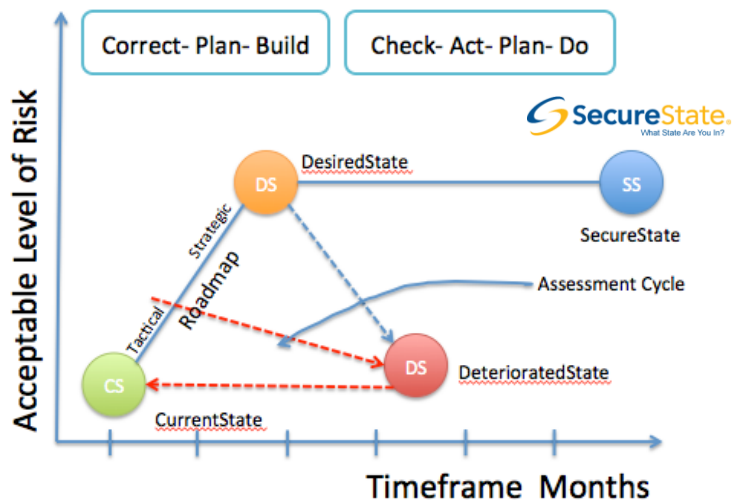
Correct- Plan- Build

Check- Act- Plan- Do

SecureState.
What State Are You In?

Acceptable Level of Risk

DS

DesiredState

SS

SecureState

Strategic

Roadmap

Tactical

Assessment Cycle

DS

DeterioratedState

CS

CurrentState

Timeframe Months